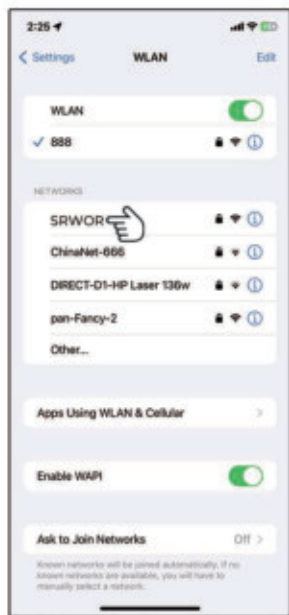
2:25

Settings WLAN Edit

WLAN

✓ 888

NETWORKS

SRWOR

ChinaNet-666

DIRECT-D1-HP Laser 136w

pan-Fancy-2

Other...

Apps Using WLAN & Cellular

Enable WAPI

Ask to Join Networks Off

Known networks will be joined automatically. If no known networks are available, you will have to manually select a network.